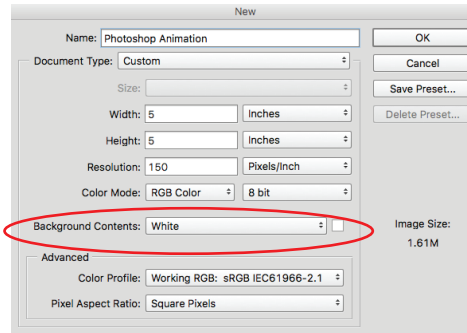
New

Name: Photoshop Animation

OK

Document Type: Custom

Cancel

Size:

Save Preset...

Width: 5 Inches

Delete Preset...

Height: 5 Inches

Resolution: 150 Pixels/Inch

Color Mode: RGB Color 8 bit

Background Contents: White

Image Size:
1.61M

Advanced

Color Profile: Working RGB: sRGB IEC61966-2.1

Pixel Aspect Ratio: Square Pixels